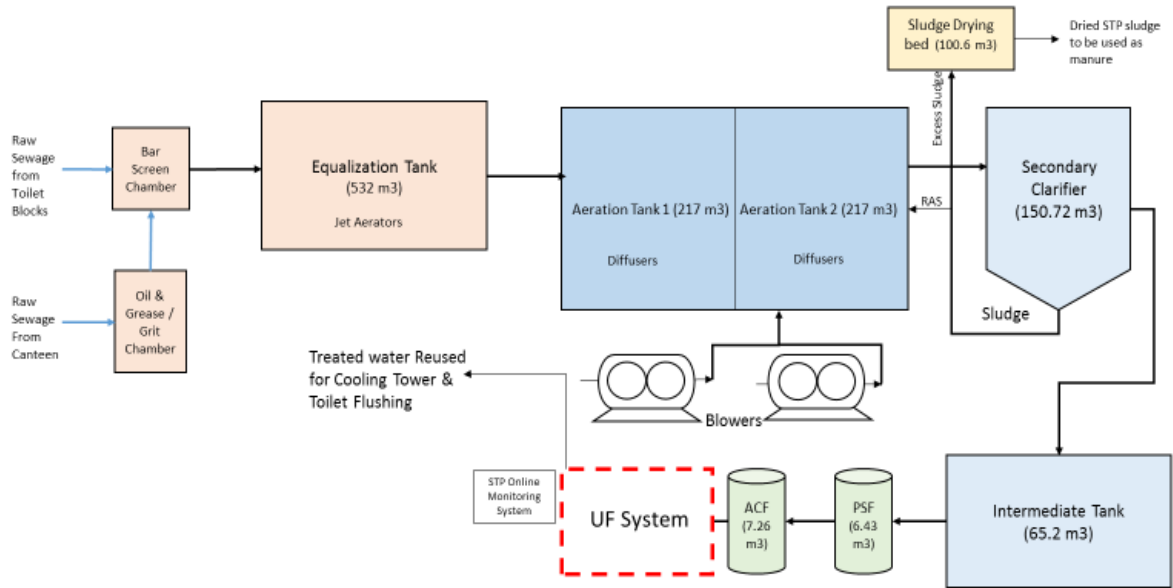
Sludge Drying bed (100.6 m3)

Dried STP sludge to be used as manure

Excess Sludge

Raw Sewage from Toilet Blocks

Bar Screen Chamber

Equalization Tank (532 m3)

Jet Aerators

Aeration Tank 1 (217 m3)

Diffusers

Aeration Tank 2 (217 m3)

Diffusers

RAS

Secondary Clarifier (150.72 m3)

Sludge

Raw Sewage From Canteen

Oil & Grease / Grit Chamber

Treated water Reused for Cooling Tower & Toilet Flushing

Blowers

STP Online Monitoring System

UF System

ACF (7.26 m3)

PSF (6.43 m3)

Intermediate Tank (65.2 m3)